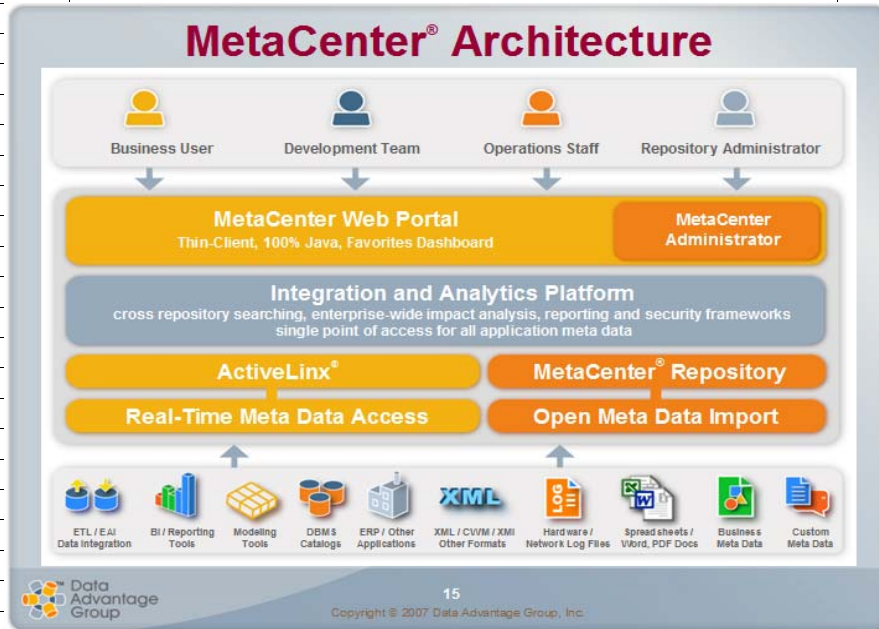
MetaCenter® Architecture

Business User

Development Team

Operations Staff

Repository Administrator

MetaCenter Web Portal

Thin-Client, 100% Java, Favorites Dashboard

MetaCenter Administrator

Integration and Analytics Platform

cross repository searching, enterprise-wide impact analysis, reporting and security frameworks single point of access for all application meta data

ActiveLinx®

MetaCenter® Repository

Real-Time Meta Data Access

Open Meta Data Import

XML

LOG

ETL / EAI Data Integration

BI / Reporting Tools

Modeling Tools

DBMS Catalogs

ERP / Other Applications

XML / CWM / XMI Other Formats

Hardware / Network Log Files

Spreadsheets / Word, PDF Docs

Business Meta Data

Custom Meta Data

Data Advantage Group

15

Copyright © 2007 Data Advantage Group, Inc.